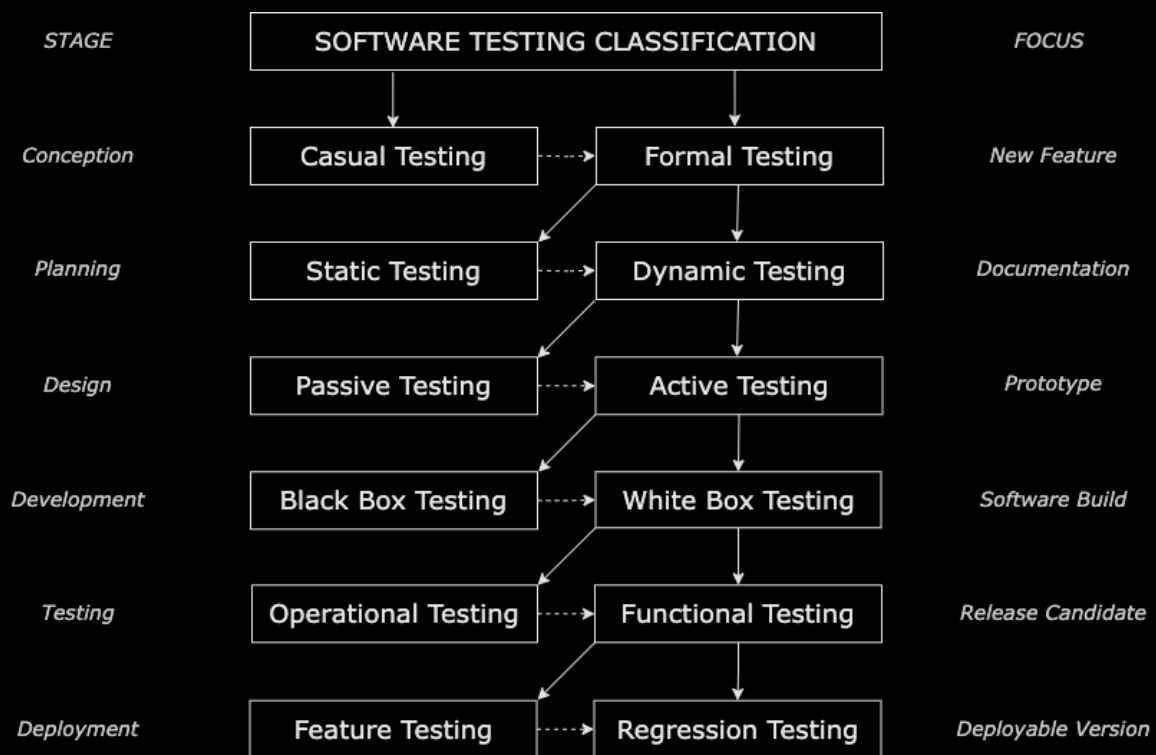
STAGE

SOFTWARE TESTING CLASSIFICATION

FOCUS

Conception

Casual Testing

Formal Testing

New Feature

Planning

Static Testing

Dynamic Testing

Documentation

Design

Passive Testing

Active Testing

Prototype

Development

Black Box Testing

White Box Testing

Software Build

Testing

Operational Testing

Functional Testing

Release Candidate

Deployment

Feature Testing

Regression Testing

Deployable Version